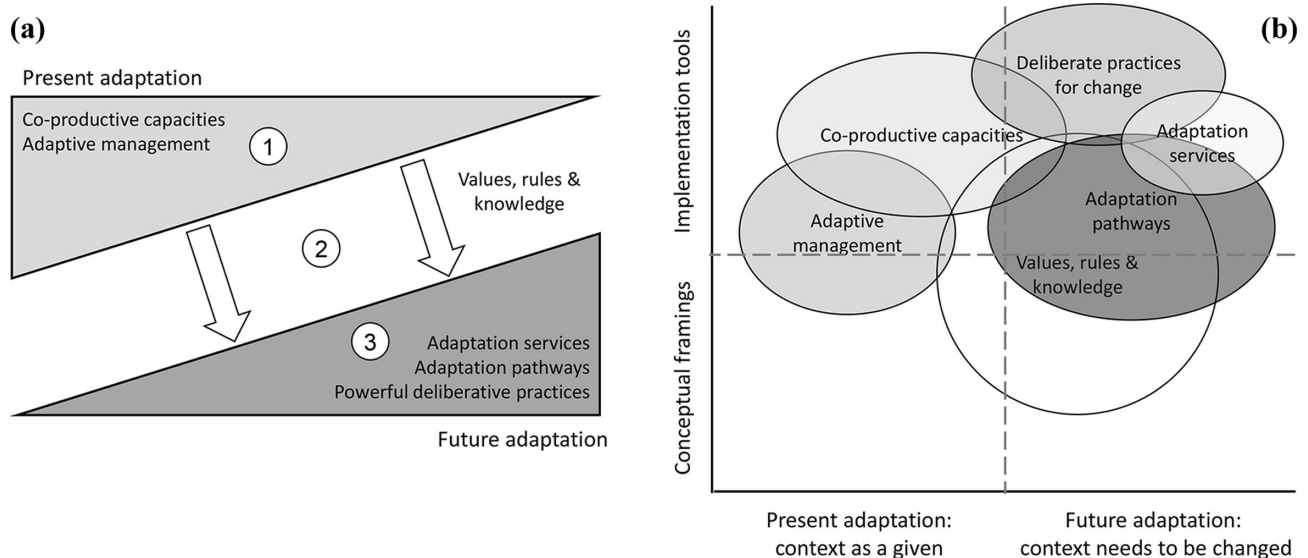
(a)

Present adaptation

Co-productive capacities
Adaptive management

1

Values, rules & knowledge

2

3

Adaptation services
Adaptation pathways
Powerful deliberative practices

Future adaptation

(b)

Implementation tools

Conceptual framings

Deliberate practices for change

Co-productive capacities

Adaptation services

Adaptation pathways

Adaptive management

Values, rules & knowledge

Present adaptation: context as a given

Future adaptation: context needs to be changed